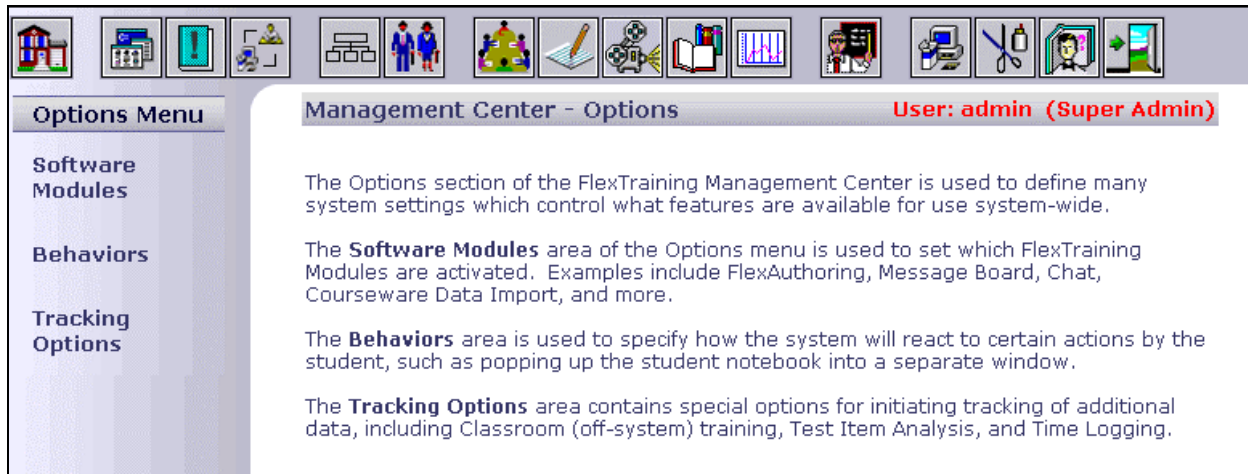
Options Menu

Software Modules

Behaviors

Tracking Options

Management Center - Options

User: admin (Super Admin)

The Options section of the FlexTraining Management Center is used to define many system settings which control what features are available for use system-wide.

The **Software Modules** area of the Options menu is used to set which FlexTraining Modules are activated. Examples include FlexAuthoring, Message Board, Chat, Courseware Data Import, and more.

The **Behaviors** area is used to specify how the system will react to certain actions by the student, such as popping up the student notebook into a separate window.

The **Tracking Options** area contains special options for initiating tracking of additional data, including Classroom (off-system) training, Test Item Analysis, and Time Logging.